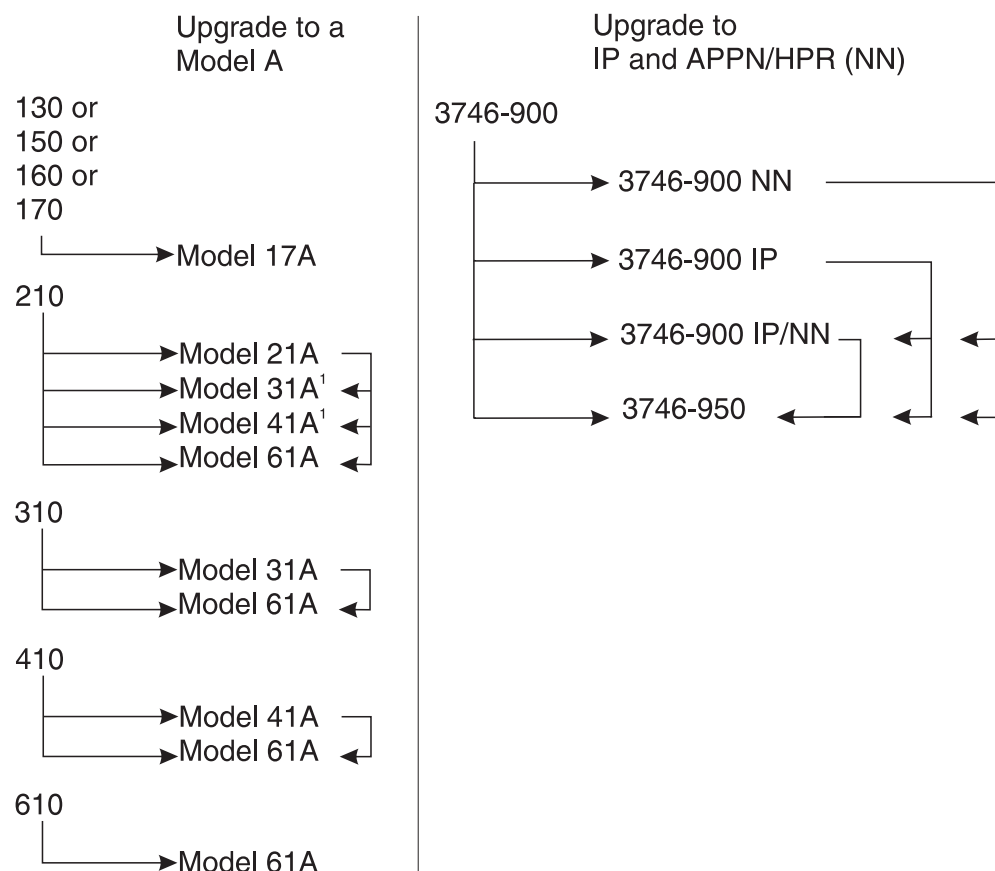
Upgrade to a Model A

130 or
150 or
160 or
170

Model 17A

210

Model 21A
Model 31A$^1$
Model 41A$^1$
Model 61A

310

Model 31A
Model 61A

410

Model 41A
Model 61A

610

Model 61A

Upgrade to IP and APPN/HPR (NN)

3746-900

3746-900 NN

3746-900 IP

3746-900 IP/NN

3746-950